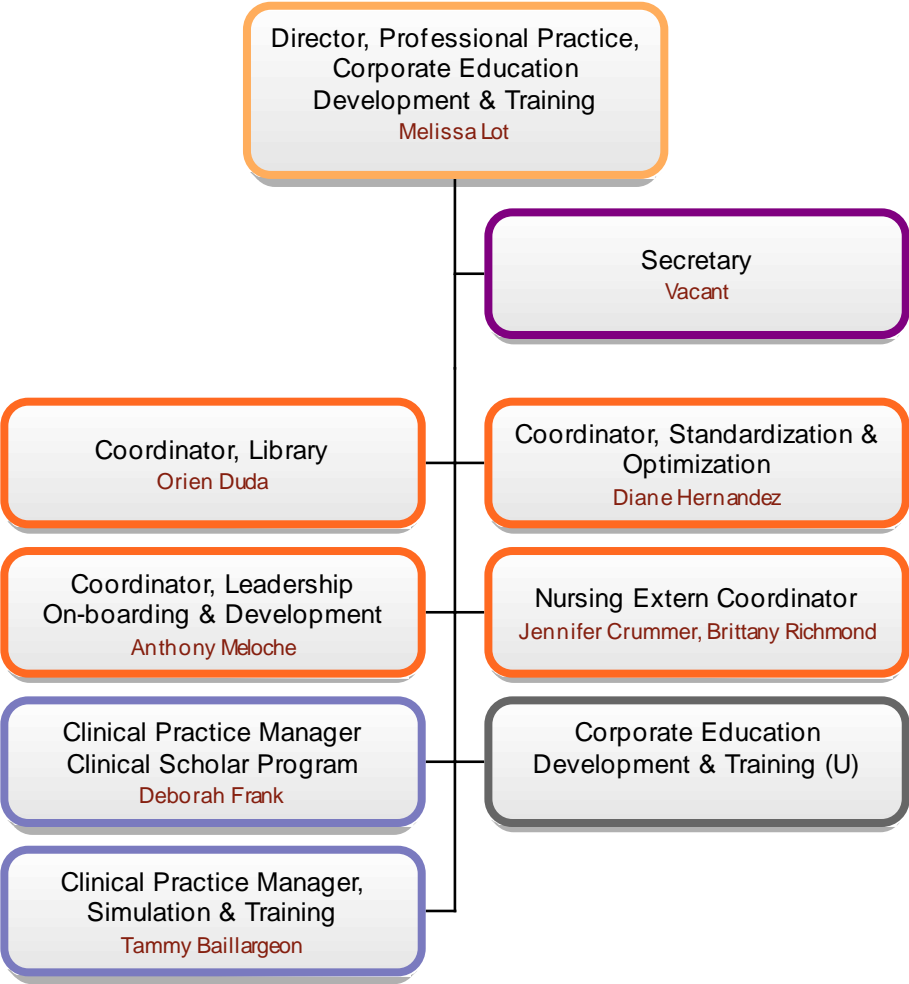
Director, Professional Practice, Corporate Education Development & Training
Melissa Lot

Secretary
Vacant

Coordinator, Library
Orien Duda

Coordinator, Standardization & Optimization
Diane Hernandez

Coordinator, Leadership On-boarding & Development
Anthony Meloche

Nursing Extern Coordinator
Jennifer Crummer, Brittany Richmond

Clinical Practice Manager Clinical Scholar Program
Deborah Frank

Corporate Education Development & Training (U)

Clinical Practice Manager, Simulation & Training
Tammy Baillargeon